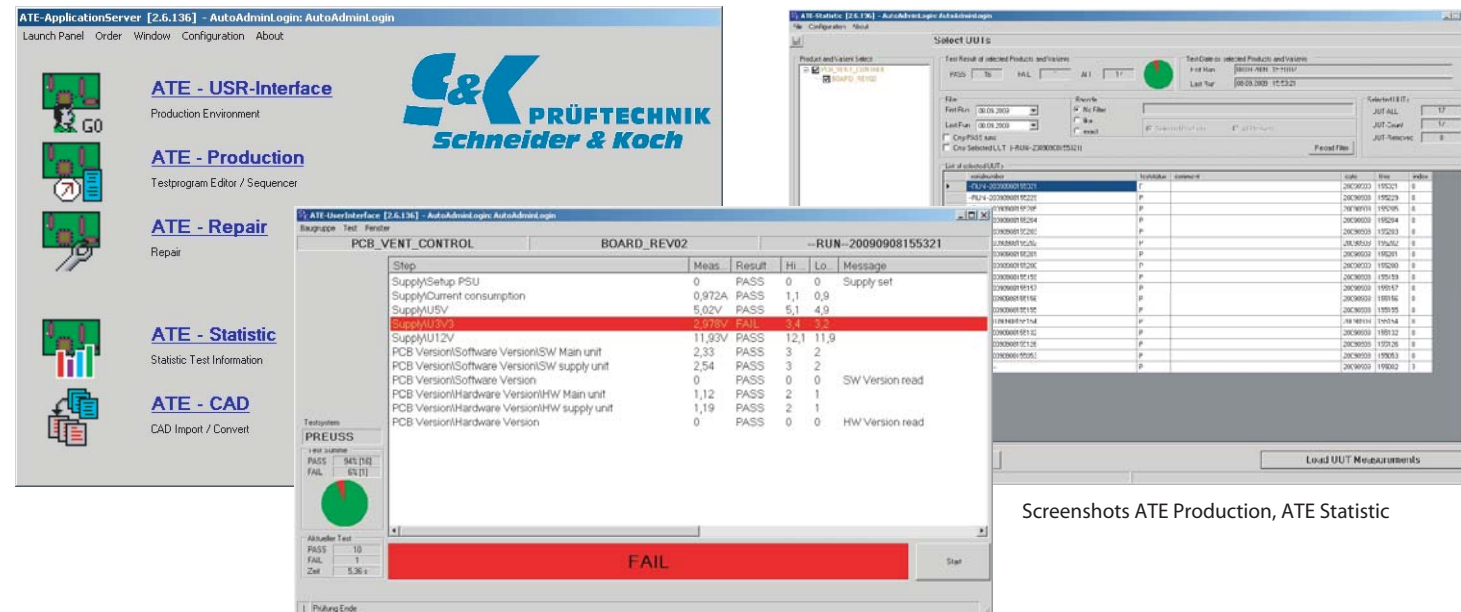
ATE-ApplicationServer [2.6.136] - AutoAdminLogin: AutoAdminLogin

Launch Panel Order Window Configuration About

GO

ATE - USR-Interface
Production Environment

ATE - Production
Testprogram Editor / Sequencer

ATE - Repair
Repair

ATE - Statistic
Statistic Test Information

ATE - CAD
CAD Import / Convert

S&K PRÜFTECHNIK
Schneider & Koch

ATE-Statistic [2.6.136] - AutoAdminLogin: AutoAdminLogin

File Configuration About

Select UUTs

Product and Variant Select

Test Result of selected Products and Variants

PASS 16 FAIL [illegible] ALL 17

First Run
Last Run 08.09.2009 15:53:21

Filter
First Run 08.09.2009
Last Run 08.09.2009
Only PASS runs
Only Selected UUT

Reload Filter

Selected UUTs
UUT ALL 17
UUT Count 17
UUT Removed 0

List of selected UUTs

| serialnumber | teststatus | comment | date | time | index |
|---|---|---|---|---|---|
| -RUN-20090908155321 | F | | 20090908 | 155321 | 0 |
| -RUN-20090908155229 | P | | 20090908 | 155229 | 0 |

Load UUT Measurements

ATE-UserInterface [2.6.136] - AutoAdminLogin: AutoAdminLogin

Baugruppe Test Fenster

PCB_VENT_CONTROL | BOARD_REV02 | --RUN--20090908155321

| Step | Meas. | Result | Hi. | Lo. | Message |
|---|---|---|---|---|---|
| Supply\Setup PSU | 0 | PASS | 0 | 0 | Supply set |
| Supply\Current consumption | 0,972A | PASS | 1,1 | 0,9 | |
| Supply\U5V | 5,02V | PASS | 5,1 | 4,9 | |
| Supply\U3V3 | 2,978V | FAIL | 3,4 | 3,2 | |
| Supply\U12V | 11,93V | PASS | 12,1 | 11,9 | |
| PCB Version\Software Version\SW Main unit | 2,33 | PASS | 3 | 2 | |
| PCB Version\Software Version\SW supply unit | 2,54 | PASS | 3 | 2 | |
| PCB Version\Software Version | 0 | PASS | 0 | 0 | SW Version read |
| PCB Version\Hardware Version\HW Main unit | 1,12 | PASS | 2 | 1 | |
| PCB Version\Hardware Version\HW supply unit | 1,19 | PASS | 2 | 1 | |
| PCB Version\Hardware Version | 0 | PASS | 0 | 0 | HW Version read |

Testsystem
PREUSS
Test Summe
PASS 94% [16]
FAIL 6% [1]

Aktueller Test
PASS 10
FAIL 1
Zeit 5,36 s

FAIL

Start

Prüfung Ende

Screenshots ATE Production, ATE Statistic